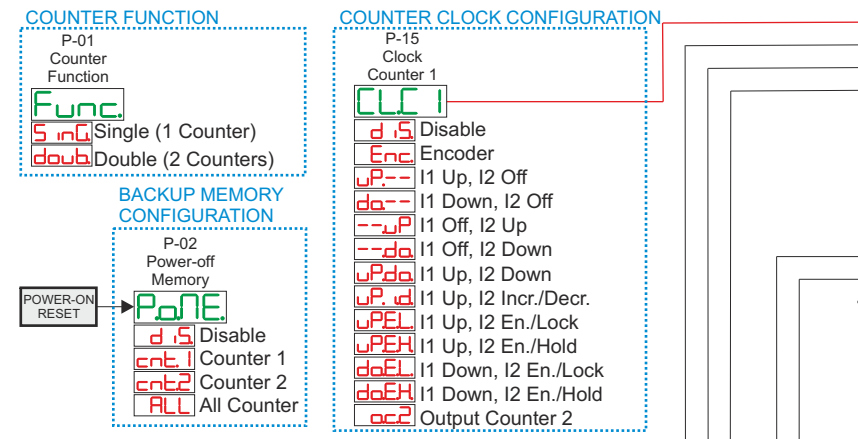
COUNTER FUNCTION

P-01
Counter
Function

Func.

SinG Single (1 Counter)

doub. Double (2 Counters)

BACKUP MEMORY CONFIGURATION

P-02
Power-off
Memory

POWER-ON RESET

PoNE.

diS. Disable

cnt.1 Counter 1

cnt.2 Counter 2

ALL All Counter

COUNTER CLOCK CONFIGURATION

P-15
Clock
Counter 1

CL.C 1

diS. Disable

Enc. Encoder

uP.-- I1 Up, I2 Off

do.-- I1 Down, I2 Off

--.uP I1 Off, I2 Up

--.do I1 Off, I2 Down

uP.do I1 Up, I2 Down

uP. id I1 Up, I2 Incr./Decr.

uP.EL I1 Up, I2 En./Lock

uP.EH I1 Up, I2 En./Hold

do.EL I1 Down, I2 En./Lock

do.EH I1 Down, I2 En./Hold

oc2 Output Counter 2